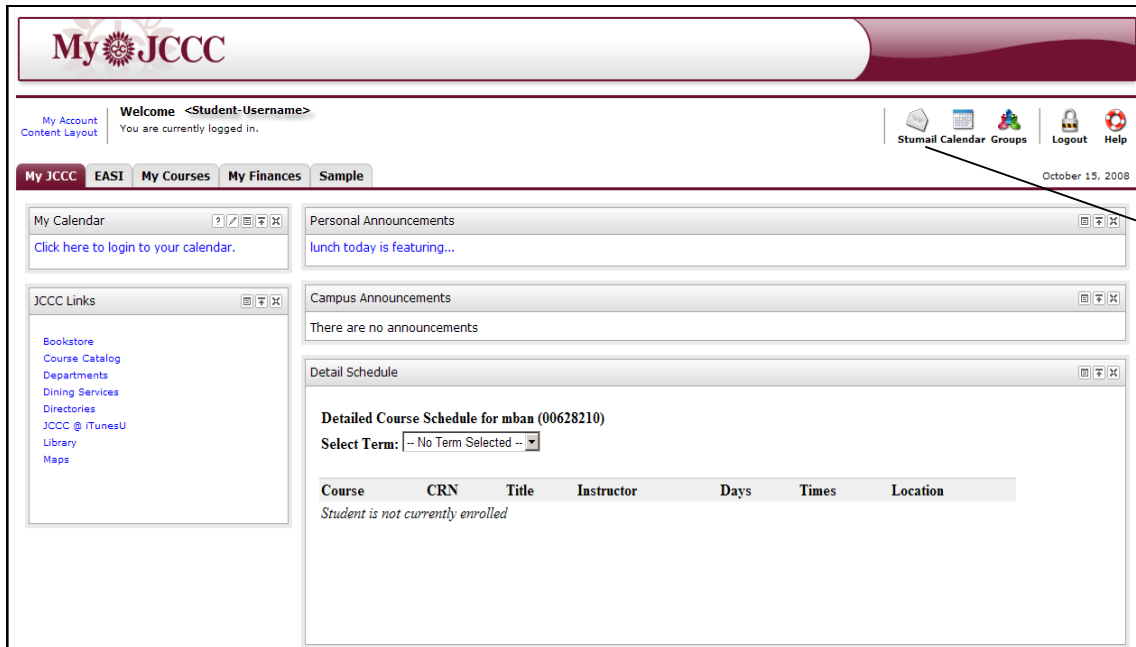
My JCCC

My Account
Content Layout

Welcome <Student-Username>
You are currently logged in.

Stumail Calendar Groups Logout Help

My JCCC EASI My Courses My Finances Sample

October 15, 2008

My Calendar

Click here to login to your calendar.

JCCC Links

Bookstore
Course Catalog
Departments
Dining Services
Directories
JCCC @ iTunesU
Library
Maps

Personal Announcements

lunch today is featuring...

Campus Announcements

There are no announcements

Detail Schedule

Detailed Course Schedule for mban (00628210)

Select Term: -- No Term Selected --

| Course | CRN | Title | Instructor | Days | Times | Location |
|---|---|---|---|---|---|---|
| Student is not currently enrolled | | | | | | |